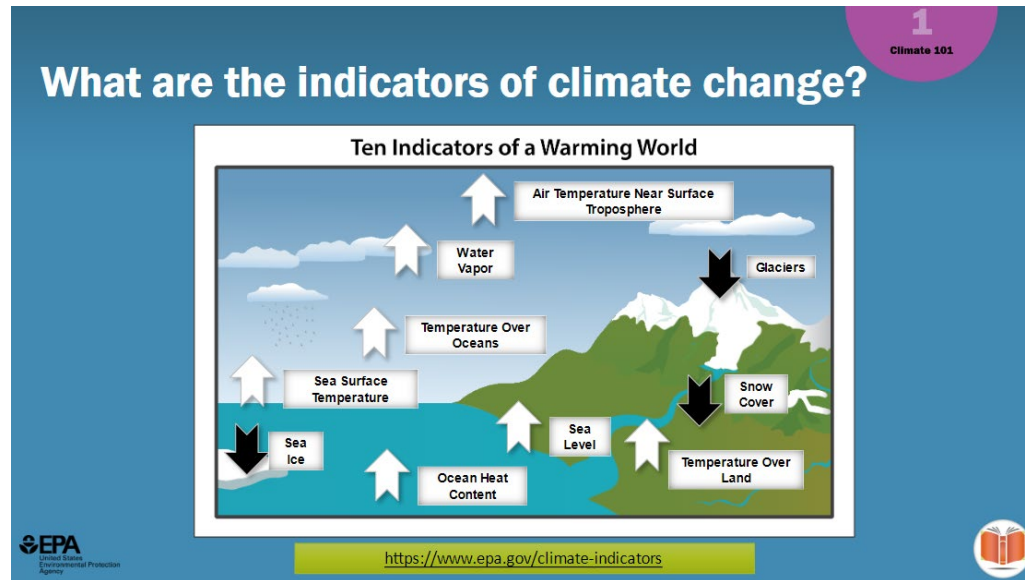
1
Climate 101

What are the indicators of climate change?

Ten Indicators of a Warming World

Air Temperature Near Surface Troposphere

Water Vapor

Glaciers

Temperature Over Oceans

Sea Surface Temperature

Snow Cover

Sea Ice

Sea Level

Temperature Over Land

Ocean Heat Content

EPA
United States Environmental Protection Agency

https://www.epa.gov/climate-indicators